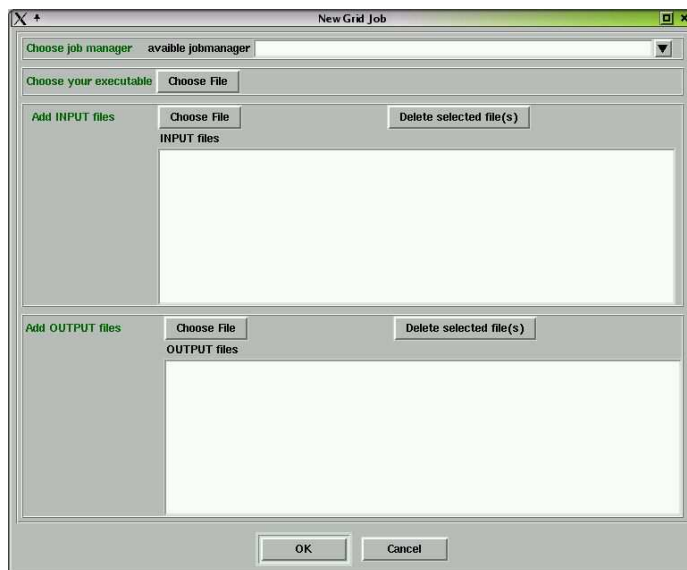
New Grid Job

Choose job manager avaible jobmanager

Choose your executable Choose File

Add INPUT files Choose File Delete selected file(s)
INPUT files

Add OUTPUT files Choose File Delete selected file(s)
OUTPUT files

OK Cancel